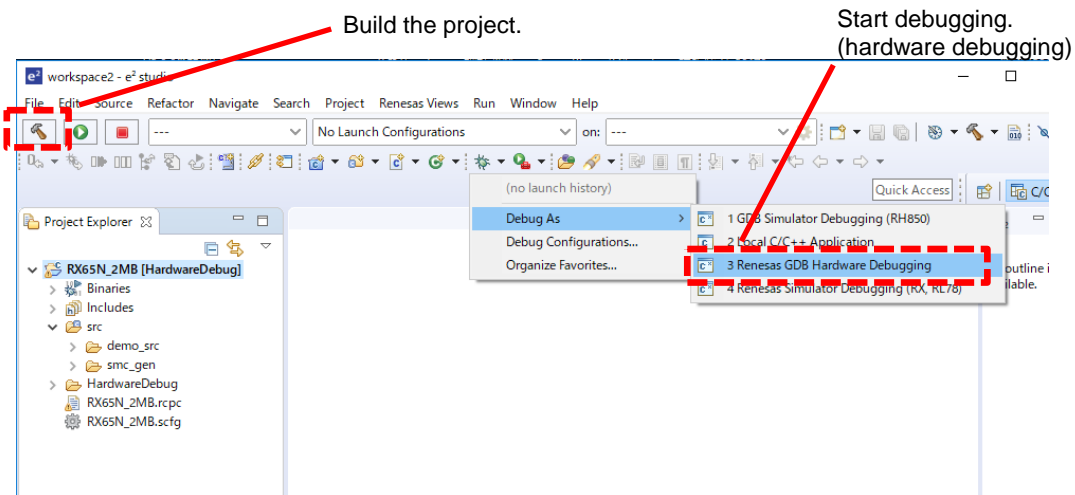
Build the project.

Start debugging.
(hardware debugging)

workspace2 - e² studio

File Edit Source Refactor Navigate Search Project Renesas Views Run Window Help

---

No Launch Configurations

on: ---

Quick Access

C/C

Project Explorer

RX65N_2MB [HardwareDebug]
Binaries
Includes
src
demo_src
smc_gen
HardwareDebug
RX65N_2MB.rcpc
RX65N_2MB.scfg

(no launch history)
Debug As
Debug Configurations...
Organize Favorites...

1 GDB Simulator Debugging (RH850)
2 Local C/C++ Application
3 Renesas GDB Hardware Debugging
4 Renesas Simulator Debugging (RX, RL78)

outline i
ilable.